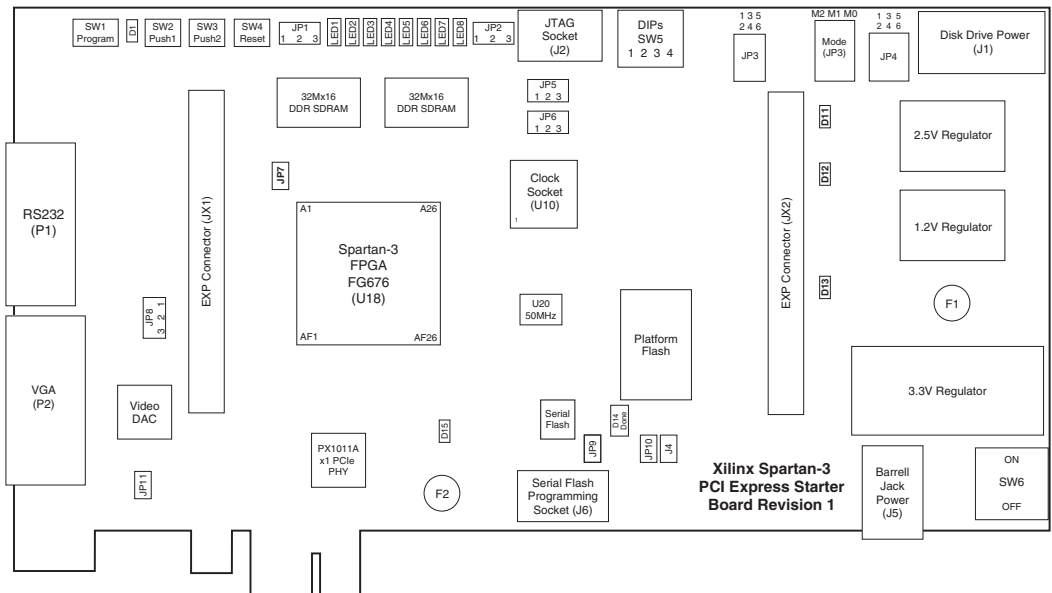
SW1 Program
D1
SW2 Push1
SW3 Push2
SW4 Reset
JP1 1 2 3
LED1 LED2 LED3 LED4 LED5 LED6 LED7 LED8
JP2 1 2 3
JTAG Socket (J2)
DIPs SW5 1 2 3 4
1 3 5 2 4 6
JP3
M2 M1 M0
Mode (JP3)
1 3 5 2 4 6
JP4
Disk Drive Power (J1)

32Mx16 DDR SDRAM
32Mx16 DDR SDRAM
JP5 1 2 3
JP6 1 2 3
D11
2.5V Regulator

RS232 (P1)
JP7
Clock Socket (U10)
1
D12
1.2V Regulator

EXP Connector (JX1)
A1
A26
Spartan-3 FPGA FG676 (U18)
AF1
AF26
EXP Connector (JX2)
D13
F1

JP8 1 2 3
U20 50MHz
Platform Flash

VGA (P2)
Video DAC
D15
Serial Flash
D14 Done
3.3V Regulator

PX1011A x1 PCIe PHY
JP9
JP10
J4
JP11
F2
Serial Flash Programming Socket (J6)
Xilinx Spartan-3 PCI Express Starter Board Revision 1
Barrell Jack Power (J5)
ON
SW6
OFF